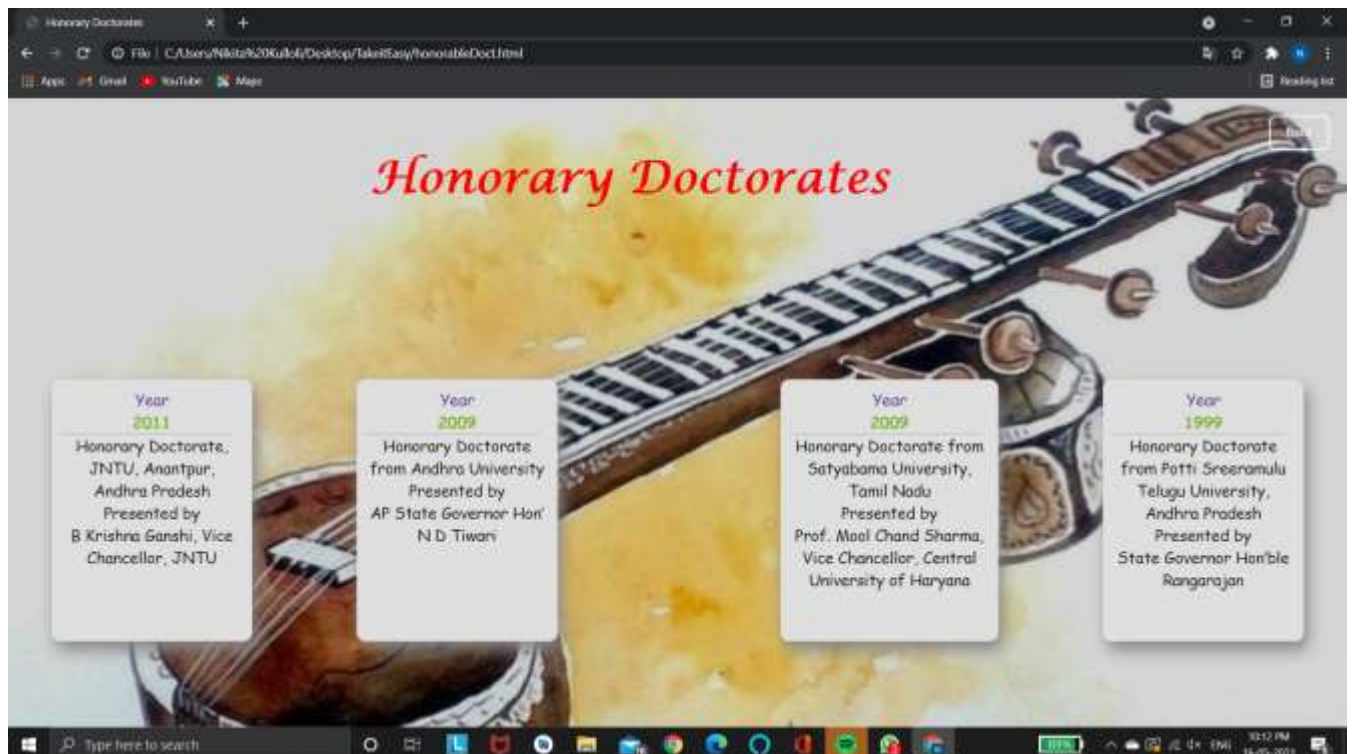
Honorary Doctorates

File | C:/Users/Nikita%20Kulloli/Desktop/TakeItEasy/honorableDoct.html

Apps Gmail YouTube Maps

Reading list

Back

Honorary Doctorates

Year
2011
Honorary Doctorate, JNTU, Anantpur, Andhra Pradesh
Presented by
B Krishna Ganshi, Vice Chancellor, JNTU

Year
2009
Honorary Doctorate from Andhra University
Presented by
AP State Governor Hon' N D Tiwari

Year
2009
Honorary Doctorate from Satyabama University, Tamil Nadu
Presented by
Prof. Mool Chand Sharma, Vice Chancellor, Central University of Haryana

Year
1999
Honorary Doctorate from Potti Sreeramulu Telugu University, Andhra Pradesh
Presented by
State Governor Hon'ble Rangarajan

Type here to search

ENG

10:12 PM
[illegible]